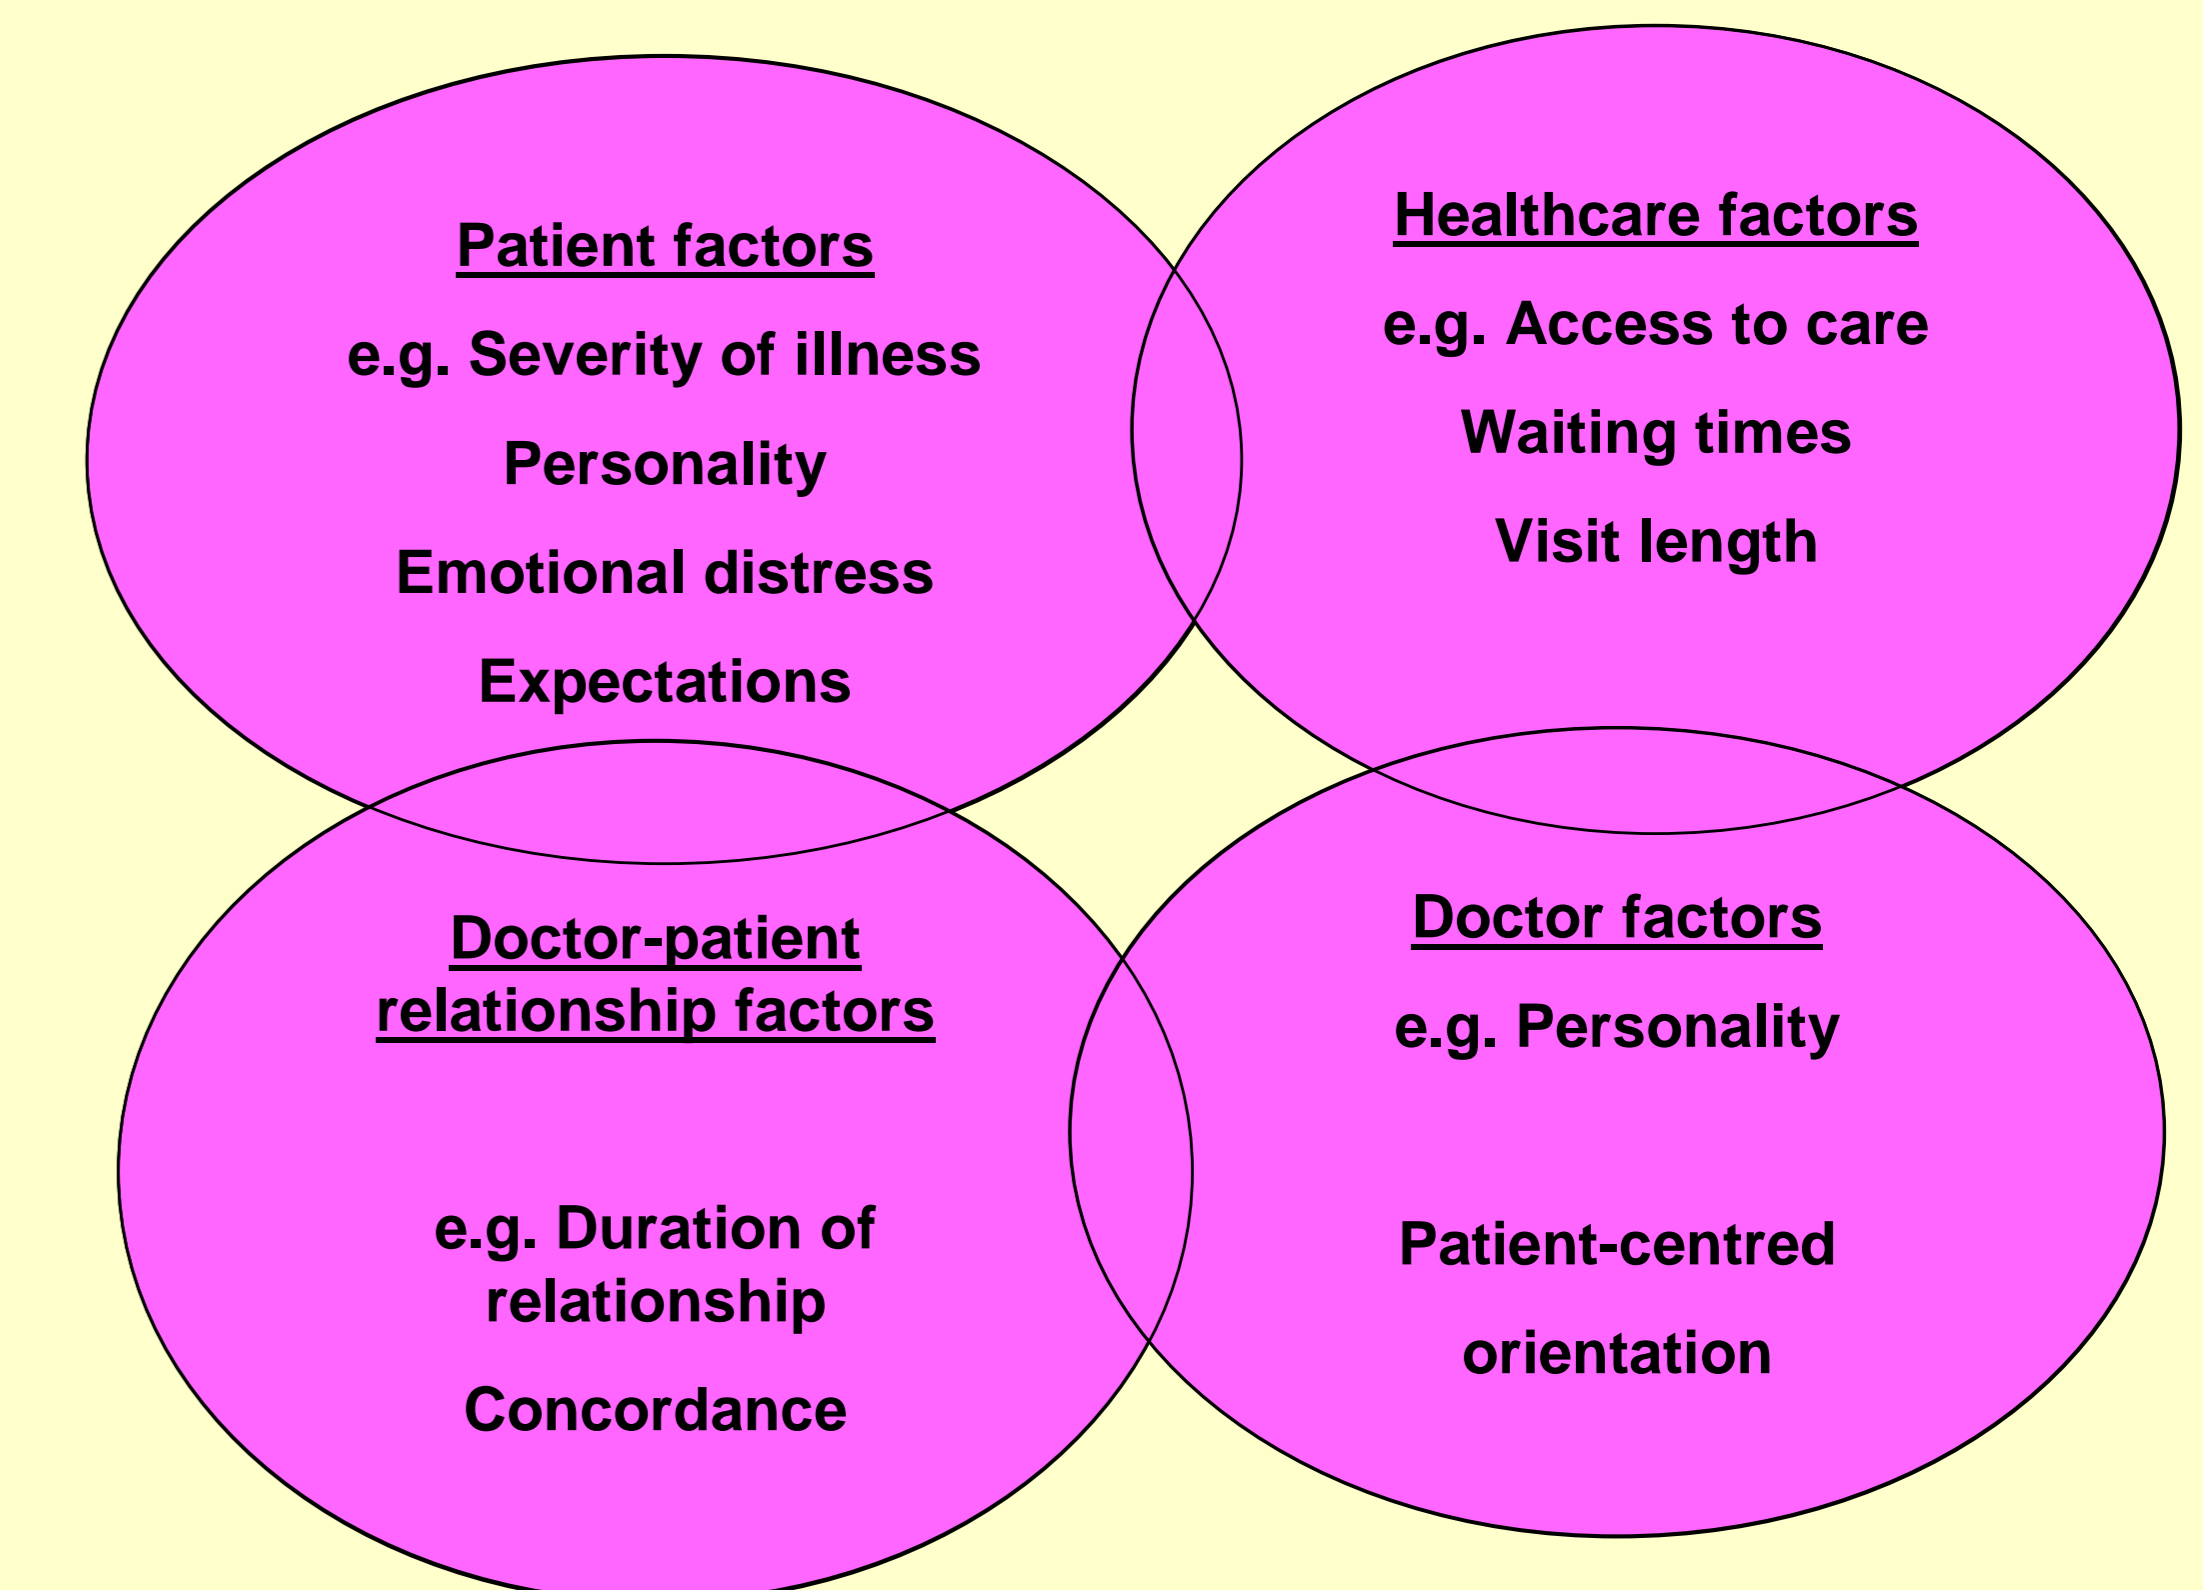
Patient factors

e.g. Severity of illness

Personality

Emotional distress

Expectations

Healthcare factors

e.g. Access to care

Waiting times

Visit length

Doctor-patient relationship factors

e.g. Duration of relationship

Concordance

Doctor factors

e.g. Personality

Patient-centred

orientation